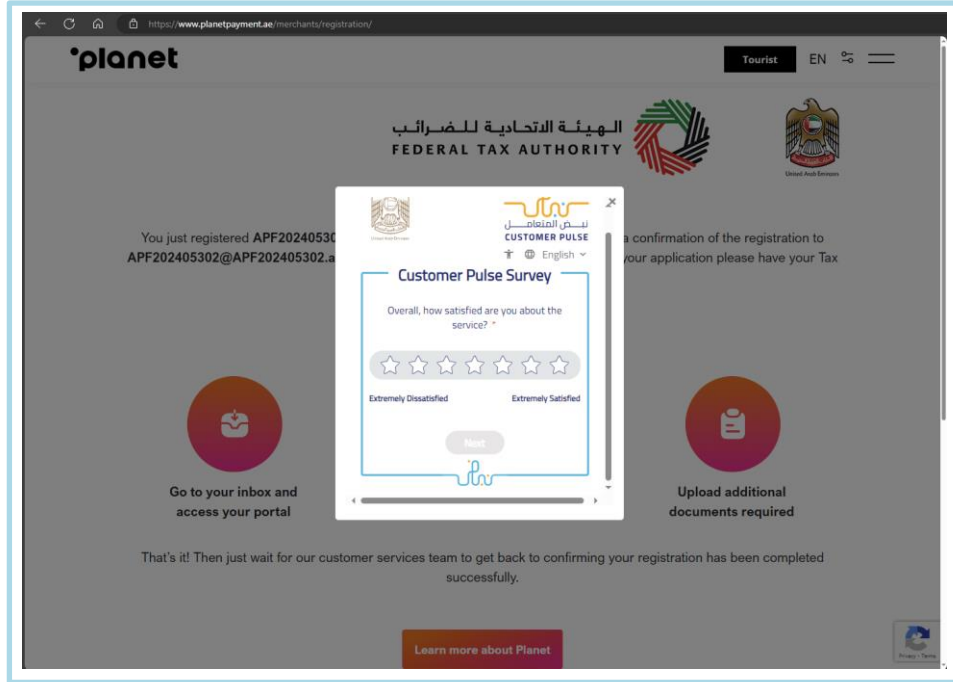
https://www.planetpayment.ae/merchants/registration/

'planet

Tourist EN

الهيئـة الاتحـاديـة للـضـرائـب
FEDERAL TAX AUTHORITY

United Arab Emirates

You just registered APF20240530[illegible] a confirmation of the registration to APF202405302@APF202405302.a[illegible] your application please have your Tax

نبـض المتعامـل
CUSTOMER PULSE

English

Customer Pulse Survey

Overall, how satisfied are you about the service? *

Extremely Dissatisfied

Extremely Satisfied

Next

Go to your inbox and access your portal

Upload additional documents required

That's it! Then just wait for our customer services team to get back to confirming your registration has been completed successfully.

Learn more about Planet

Privacy - Terms